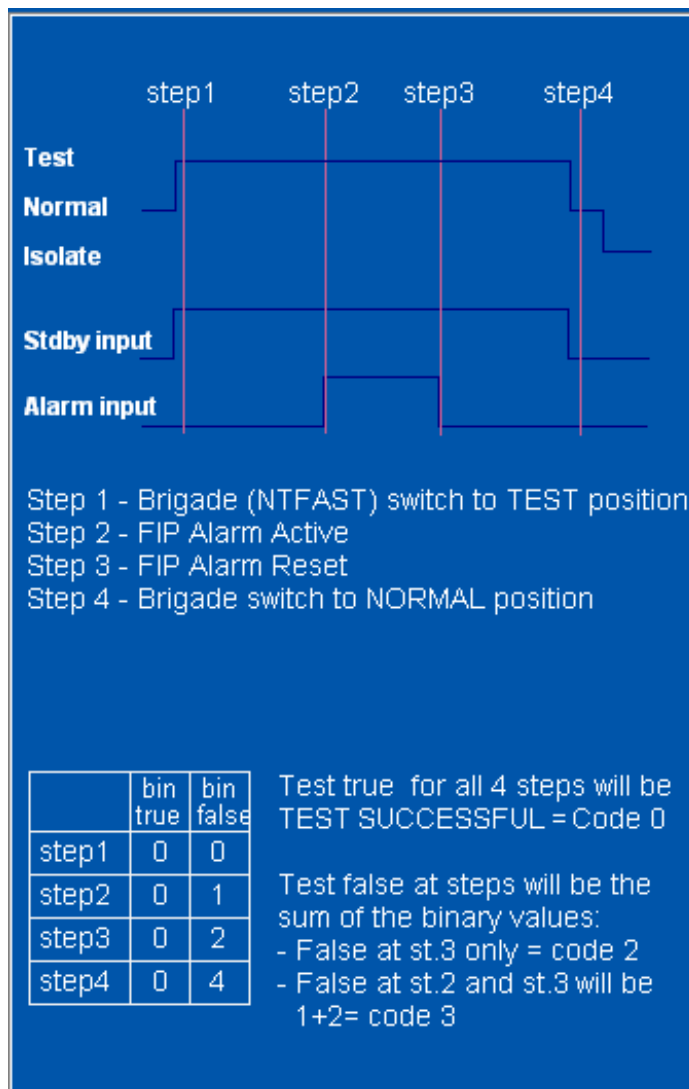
step1 step2 step3 step4

Test
Normal
Isolate

Stdby input

Alarm input

Step 1 - Brigade (NTFAST) switch to TEST position
Step 2 - FIP Alarm Active
Step 3 - FIP Alarm Reset
Step 4 - Brigade switch to NORMAL position

| | bin true | bin false |
|---|---|---|
| step1 | 0 | 0 |
| step2 | 0 | 1 |
| step3 | 0 | 2 |
| step4 | 0 | 4 |

Test true for all 4 steps will be TEST SUCCESSFUL = Code 0

Test false at steps will be the sum of the binary values:
- False at st.3 only = code 2
- False at st.2 and st.3 will be 1+2= code 3